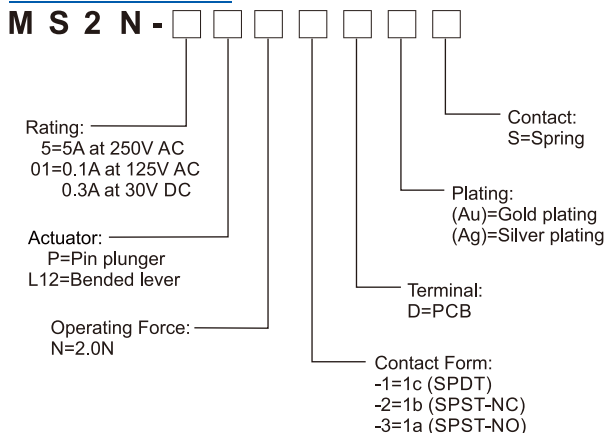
M S 2 N -

Contact:
S=Spring

Rating:
5=5A at 250V AC
01=0.1A at 125V AC
0.3A at 30V DC

Plating:
(Au)=Gold plating
(Ag)=Silver plating

Actuator:
P=Pin plunger
L12=Bended lever

Terminal:
D=PCB

Operating Force:
N=2.0N

Contact Form:
-1=1c (SPDT)
-2=1b (SPST-NC)
-3=1a (SPST-NO)